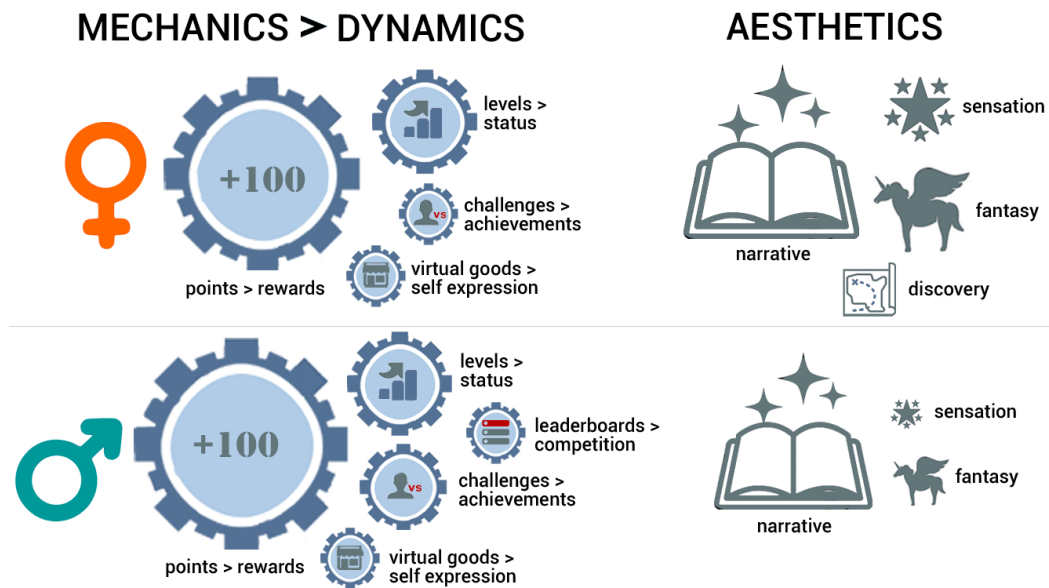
MECHANICS > DYNAMICS

AESTHETICS

+100

points > rewards

levels > status

VS

challenges > achievements

virtual goods > self expression

narrative

sensation

fantasy

discovery

+100

points > rewards

levels > status

leaderboards > competition

VS

challenges > achievements

virtual goods > self expression

narrative

sensation

fantasy